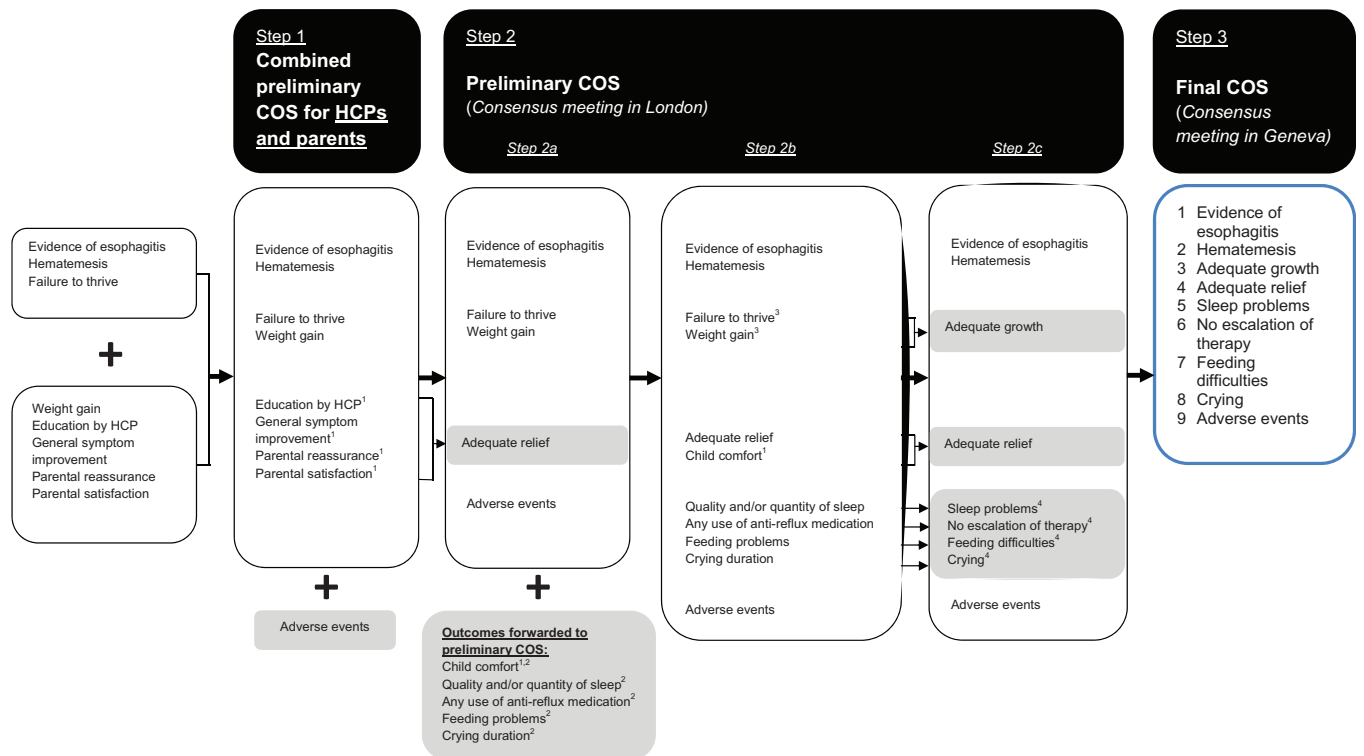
Evidence of esophagitis
Hematemesis
Failure to thrive

+

Weight gain
Education by HCP
General symptom improvement
Parental reassurance
Parental satisfaction

Step 1
Combined preliminary COS for HCPs and parents

Evidence of esophagitis
Hematemesis

Failure to thrive
Weight gain

Education by HCP$^1$
General symptom improvement$^1$
Parental reassurance$^1$
Parental satisfaction$^1$

+

Adverse events

Step 2
Preliminary COS
(Consensus meeting in London)

Step 2a

Evidence of esophagitis
Hematemesis

Failure to thrive
Weight gain

Adequate relief

Adverse events

+

Outcomes forwarded to preliminary COS:
Child comfort$^{1,2}$
Quality and/or quantity of sleep$^2$
Any use of anti-reflux medication$^2$
Feeding problems$^2$
Crying duration$^2$

Step 2b

Evidence of esophagitis
Hematemesis

Failure to thrive$^3$
Weight gain$^3$

Adequate relief
Child comfort$^1$

Quality and/or quantity of sleep
Any use of anti-reflux medication
Feeding problems
Crying duration

Adverse events

Step 2c

Evidence of esophagitis
Hematemesis

Adequate growth

Adequate relief

Sleep problems$^4$
No escalation of therapy$^4$
Feeding difficulties$^4$
Crying$^4$

Adverse events

Step 3
Final COS
(Consensus meeting in Geneva)

1 Evidence of esophagitis
2 Hematemesis
3 Adequate growth
4 Adequate relief
5 Sleep problems
6 No escalation of therapy
7 Feeding difficulties
8 Crying
9 Adverse events